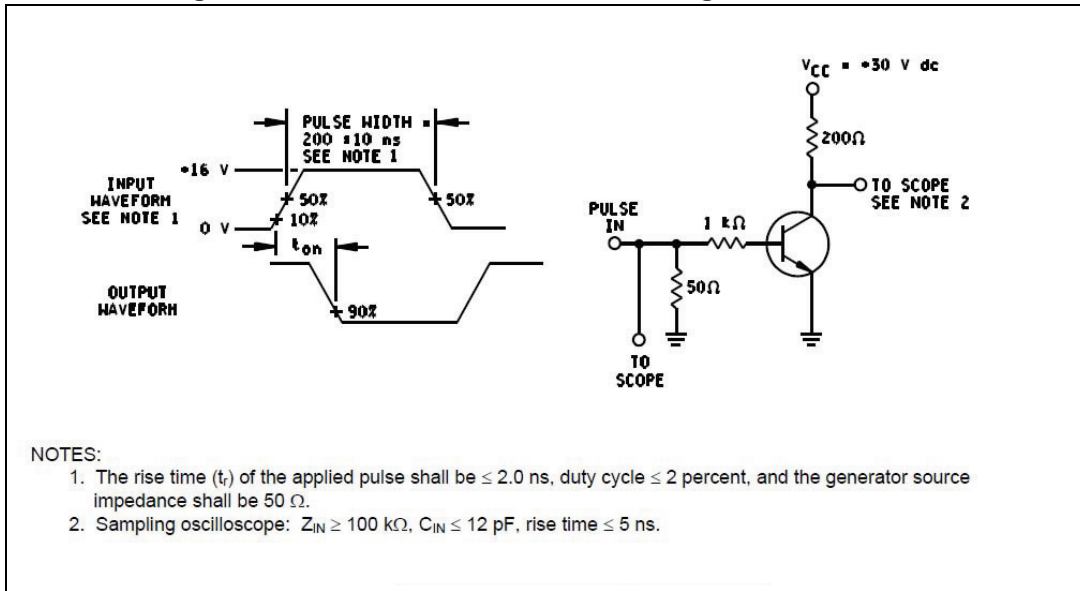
PULSE WIDTH = 200 ±10 ns SEE NOTE 1

+16 V

INPUT WAVEFORM SEE NOTE 1

0 V

50%

10%

50%

$t_{on}$

OUTPUT WAVEFORM

90%

$V_{CC}$ = +30 V dc

200Ω

TO SCOPE SEE NOTE 2

PULSE IN

1 kΩ

50Ω

TO SCOPE

NOTES:
1. The rise time ($t_r$) of the applied pulse shall be ≤ 2.0 ns, duty cycle ≤ 2 percent, and the generator source impedance shall be 50 Ω.
2. Sampling oscilloscope: $Z_{IN}$ ≥ 100 kΩ, $C_{IN}$ ≤ 12 pF, rise time ≤ 5 ns.